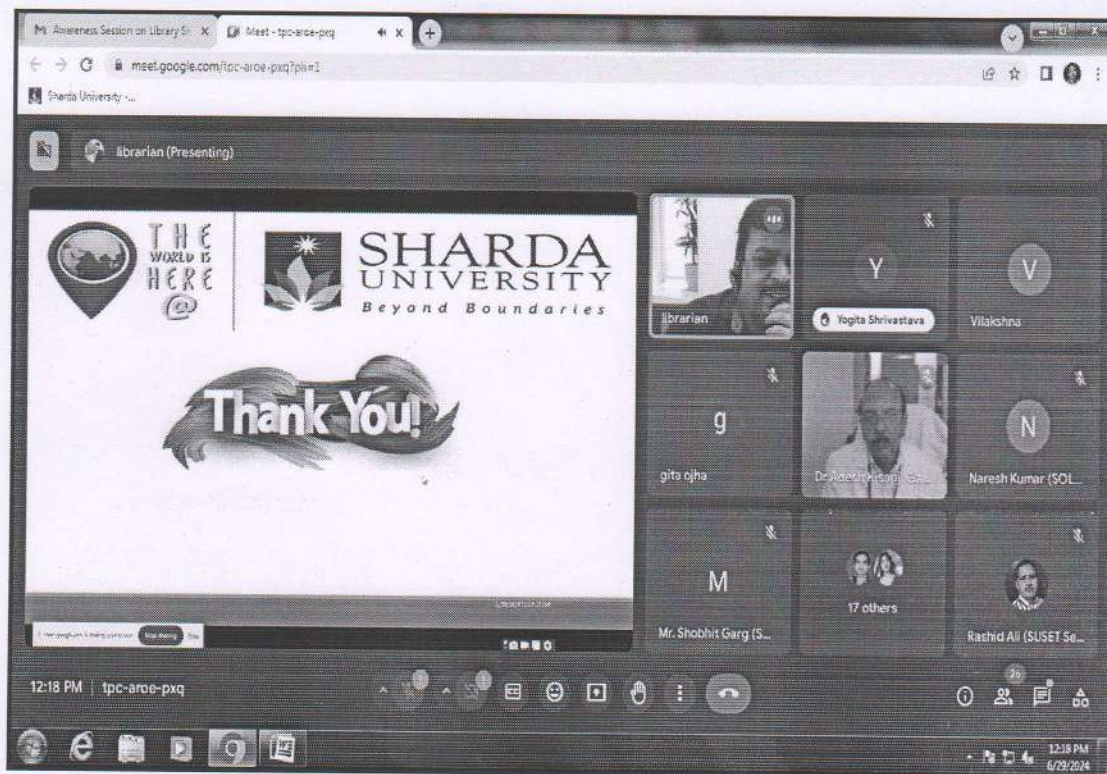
M Awareness Session on Library S... ×
Meet - tpc-aroe-pxq ×
meet.google.com/tpc-aroe-pxq?pli=1
Sharda University -...

librarian (Presenting)

THE WORLD IS HERE @

SHARDA UNIVERSITY
Beyond Boundaries

Thank You!

librarian
Y
Yogita Shrivastava
V
Vilakshna
g
gita ojha
Dr Adesh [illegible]
N
Naresh Kumar (SOL...
M
Mr. Shobhit Garg (S...
17 others
Rashid Ali (SUSET Se...

12:18 PM | tpc-aroe-pxq

26

12:18 PM
6/29/2024